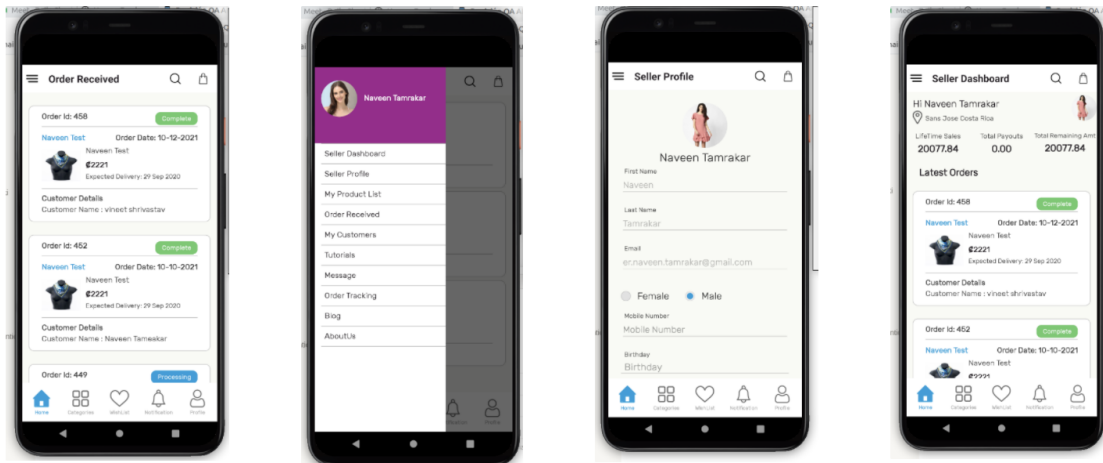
Order Received

Order Id: 458
Complete
Naveen Test
Order Date: 10-12-2021
Naveen Test
₡2221
Expected Delivery: 29 Sep 2020
Customer Details
Customer Name : vineet shrivastav

Order Id: 452
Complete
Naveen Test
Order Date: 10-10-2021
Naveen Test
₡2221
Expected Delivery: 29 Sep 2020
Customer Details
Customer Name : Naveen Tamrakar

Order Id: 449
Processing

Home Categories Wishlist Notification Profile

Naveen Tamrakar
Seller Dashboard
Seller Profile
My Product List
Order Received
My Customers
Tutorials
Message
Order Tracking
Blog
AboutUs

Seller Profile
Naveen Tamrakar
First Name
Naveen
Last Name
Tamrakar
Email
er.naveen.tamrakar@gmail.com
Female
Male
Mobile Number
Mobile Number
Birthday
Birthday
Home Categories Wishlist Notification Profile

Seller Dashboard
Hi Naveen Tamrakar
Sans Jose Costa Rica
LifeTime Sales
20077.84
Total Payouts
0.00
Total Remaining Amt
20077.84
Latest Orders
Order Id: 458
Complete
Naveen Test
Order Date: 10-12-2021
Naveen Test
₡2221
Expected Delivery: 29 Sep 2020
Customer Details
Customer Name : vineet shrivastav
Order Id: 452
Complete
Naveen Test
Order Date: 10-10-2021
Naveen Test
₡2221
Home Categories Wishlist Notification Profile